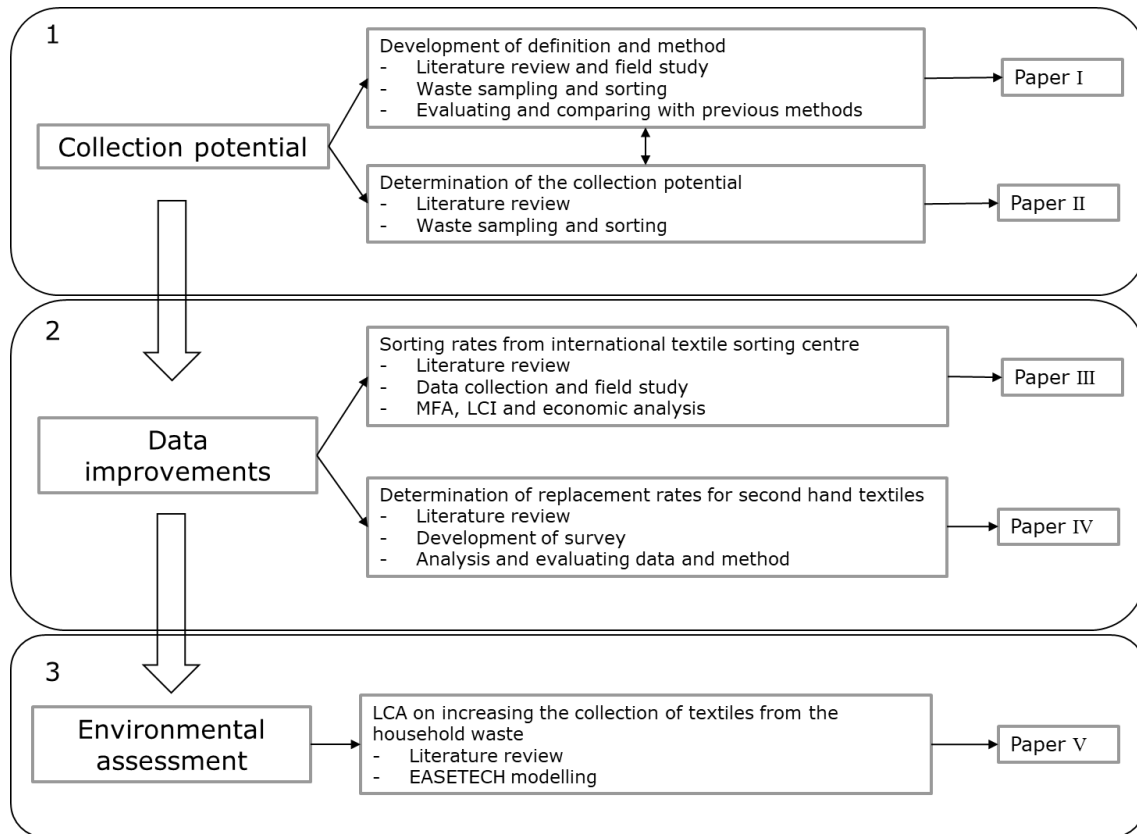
1

Collection potential

Development of definition and method
- Literature review and field study
- Waste sampling and sorting
- Evaluating and comparing with previous methods

Paper I

Determination of the collection potential
- Literature review
- Waste sampling and sorting

Paper II

2

Data improvements

Sorting rates from international textile sorting centre
- Literature review
- Data collection and field study
- MFA, LCI and economic analysis

Paper III

Determination of replacement rates for second hand textiles
- Literature review
- Development of survey
- Analysis and evaluating data and method

Paper IV

3

Environmental assessment

LCA on increasing the collection of textiles from the household waste
- Literature review
- EASETECH modelling

Paper V